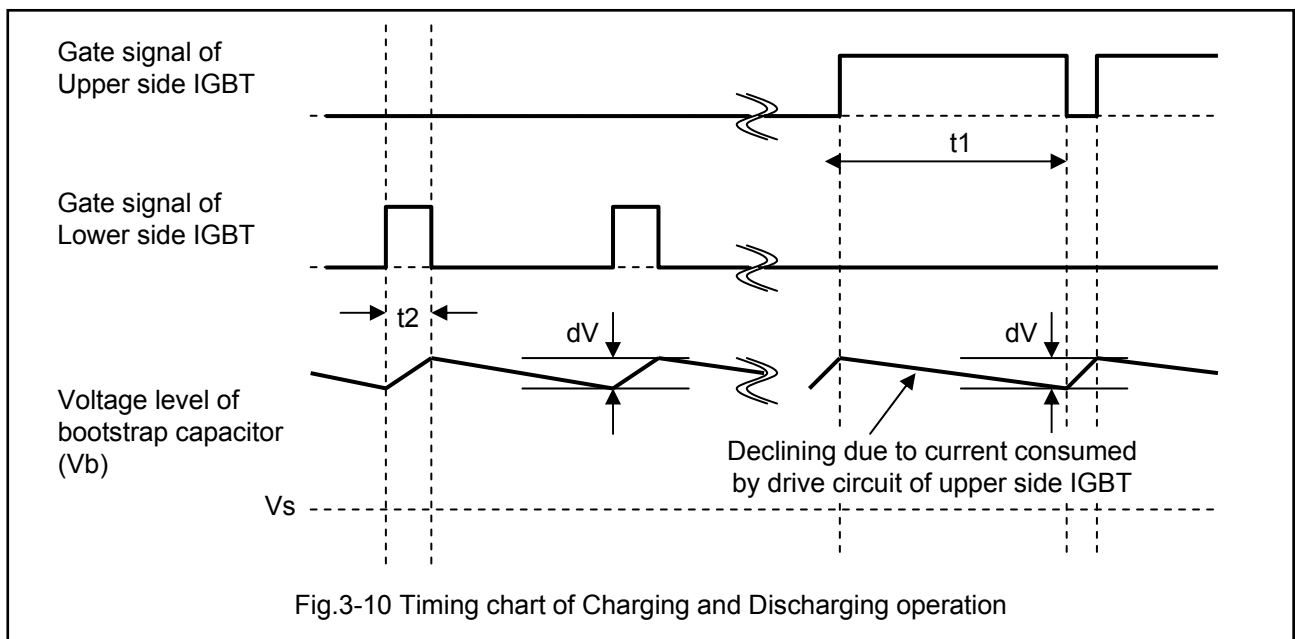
Gate signal of
Upper side IGBT

t1

Gate signal of
Lower side IGBT

t2

dV

dV

Voltage level of
bootstrap capacitor
(Vb)

Declining due to current consumed
by drive circuit of upper side IGBT

Vs

Fig.3-10 Timing chart of Charging and Discharging operation